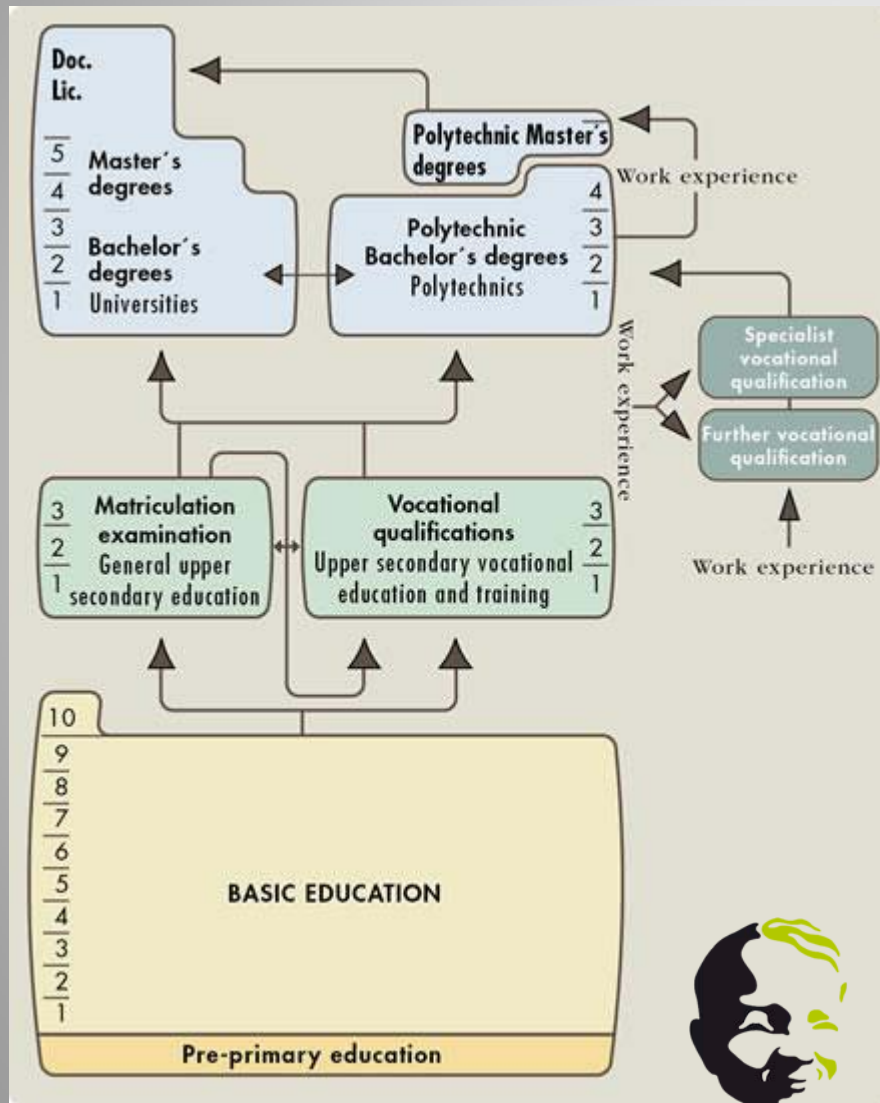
Doc.
Lic.

5
4 Master´s degrees
3
2 Bachelor´s degrees
1 Universities

Polytechnic Master´s degrees

Work experience

4
3
2
1
Polytechnic Bachelor´s degrees
Polytechnics

Work experience

Specialist vocational qualification

Further vocational qualification

Work experience

3
2
1
Matriculation examination
General upper secondary education

Vocational qualifications
Upper secondary vocational education and training
3
2
1

10
9
8
7
6
5
4
3
2
1
BASIC EDUCATION

Pre-primary education